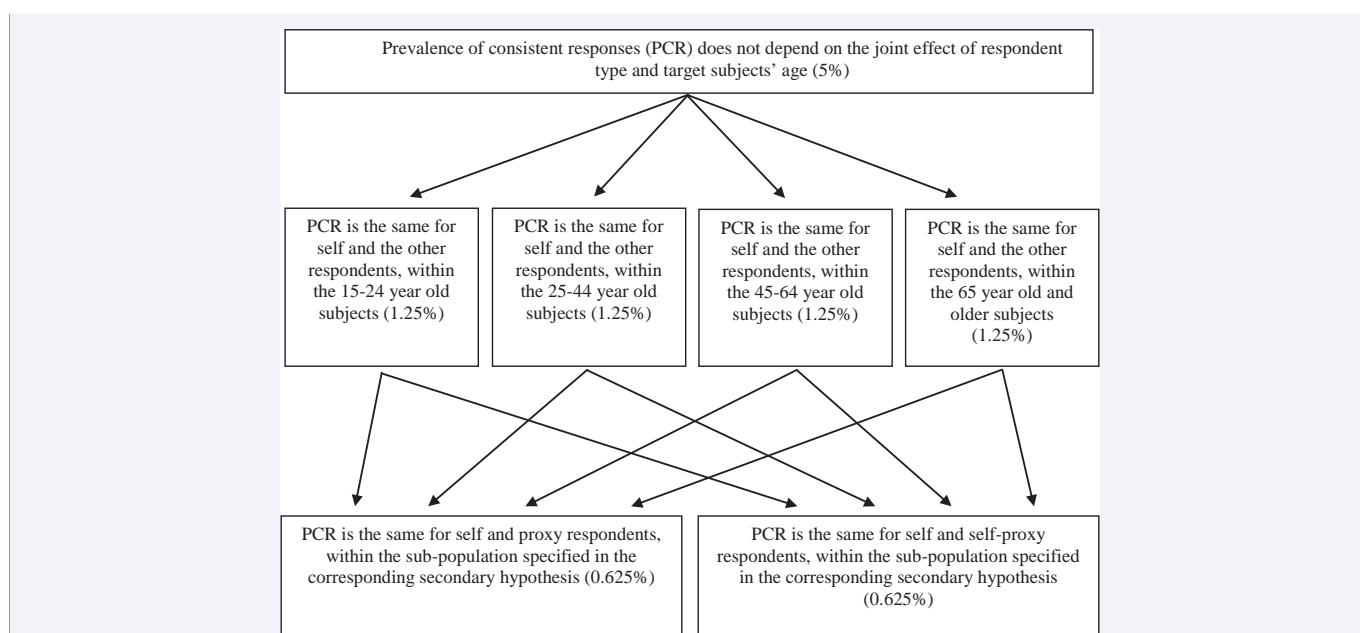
Prevalence of consistent responses (PCR) does not depend on the joint effect of respondent type and target subjects' age (5%)

PCR is the same for self and the other respondents, within the 15-24 year old subjects (1.25%)

PCR is the same for self and the other respondents, within the 25-44 year old subjects (1.25%)

PCR is the same for self and the other respondents, within the 45-64 year old subjects (1.25%)

PCR is the same for self and the other respondents, within the 65 year old and older subjects (1.25%)

PCR is the same for self and proxy respondents, within the sub-population specified in the corresponding secondary hypothesis (0.625%)

PCR is the same for self and self-proxy respondents, within the sub-population specified in the corresponding secondary hypothesis (0.625%)